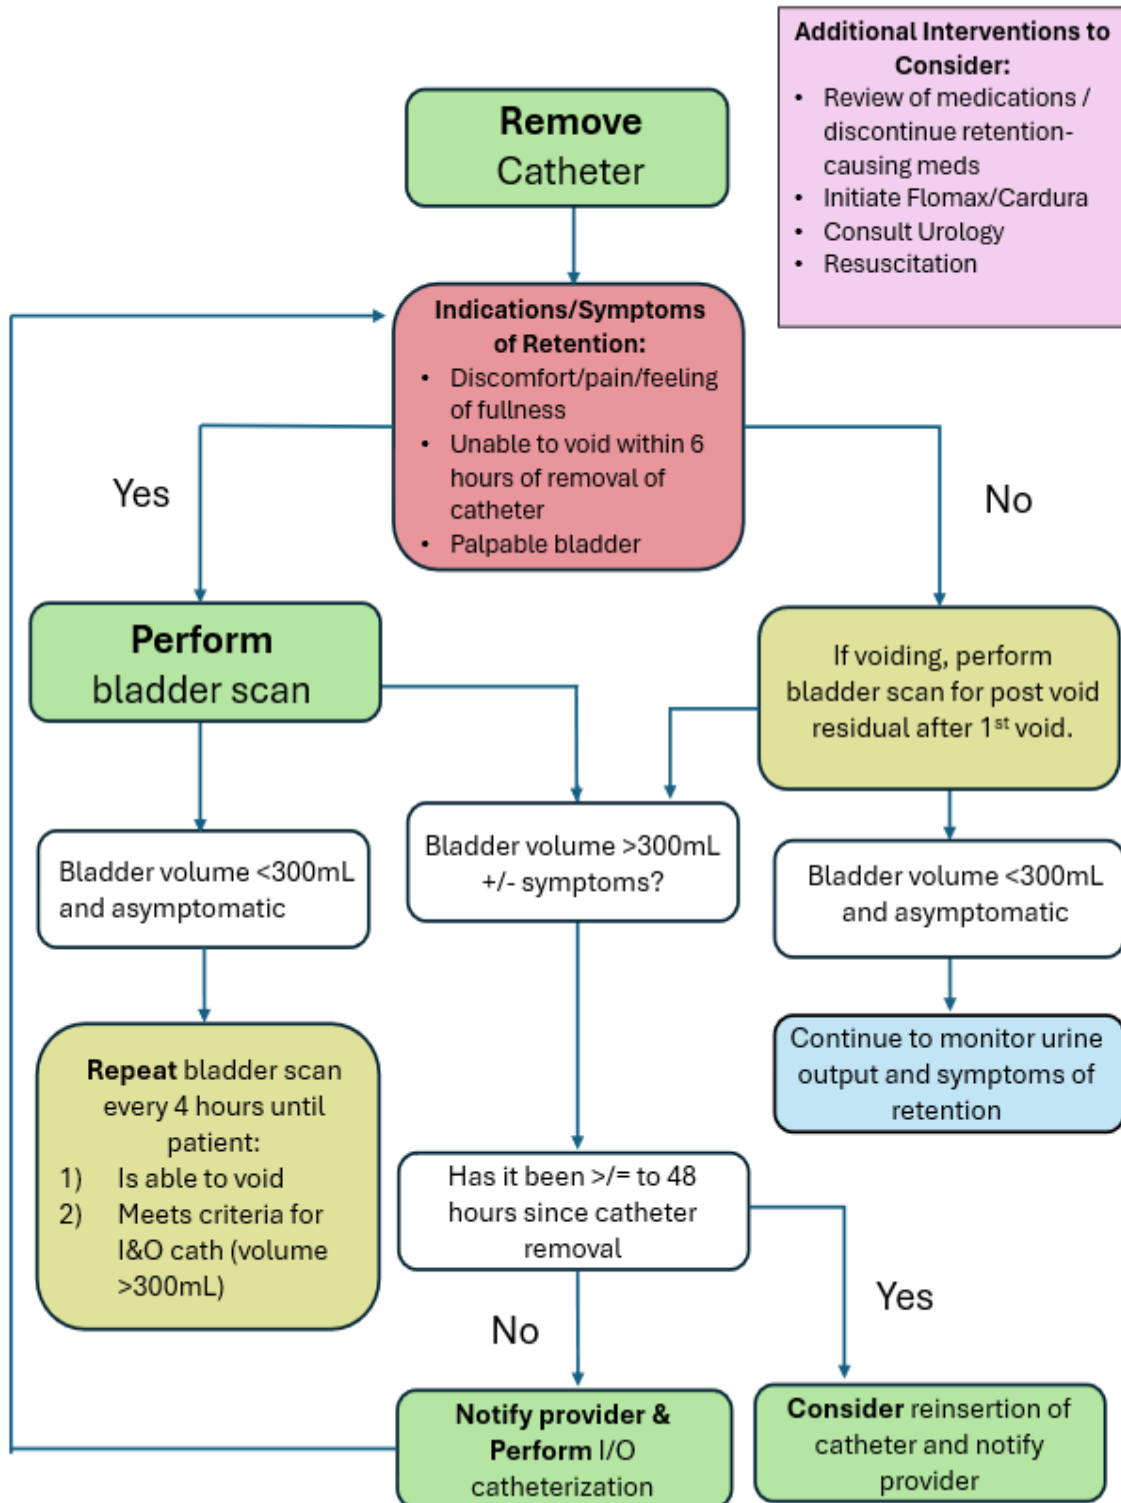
Additional Interventions to Consider:
• Review of medications / discontinue retention-causing meds
• Initiate Flomax/Cardura
• Consult Urology
• Resuscitation

Remove Catheter

Indications/Symptoms of Retention:
• Discomfort/pain/feeling of fullness
• Unable to void within 6 hours of removal of catheter
• Palpable bladder

Yes

No

Perform bladder scan

If voiding, perform bladder scan for post void residual after 1$^{st}$ void.

Bladder volume <300mL and asymptomatic

Bladder volume >300mL +/- symptoms?

Bladder volume <300mL and asymptomatic

Continue to monitor urine output and symptoms of retention

Repeat bladder scan every 4 hours until patient:
1) Is able to void
2) Meets criteria for I&O cath (volume >300mL)

Has it been >/= to 48 hours since catheter removal

Yes

No

Notify provider & Perform I/O catheterization

Consider reinsertion of catheter and notify provider